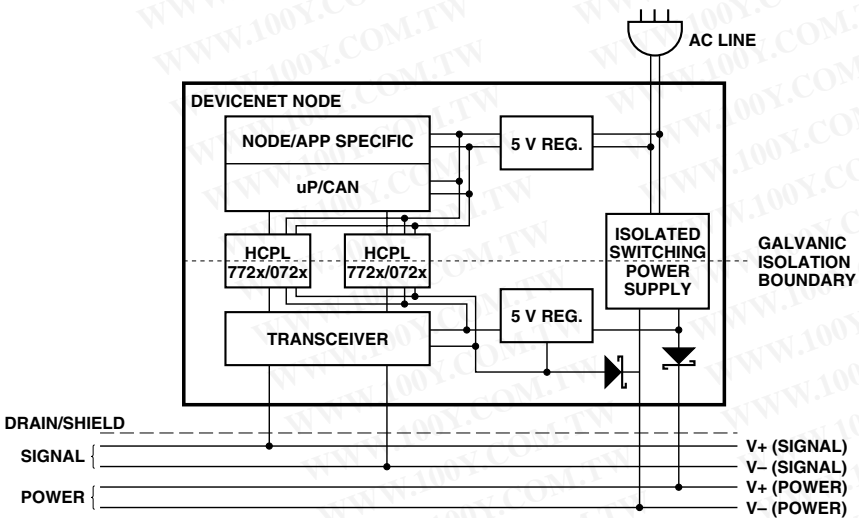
AC LINE

DEVICENET NODE

NODE/APP SPECIFIC

uP/CAN

5 V REG.

HCPL 772x/072x

HCPL 772x/072x

ISOLATED SWITCHING POWER SUPPLY

GALVANIC ISOLATION BOUNDARY

5 V REG.

TRANSCEIVER

DRAIN/SHIELD

SIGNAL

POWER

V+ (SIGNAL)

V– (SIGNAL)

V+ (POWER)

V– (POWER)

WWW.100Y.COM.TW